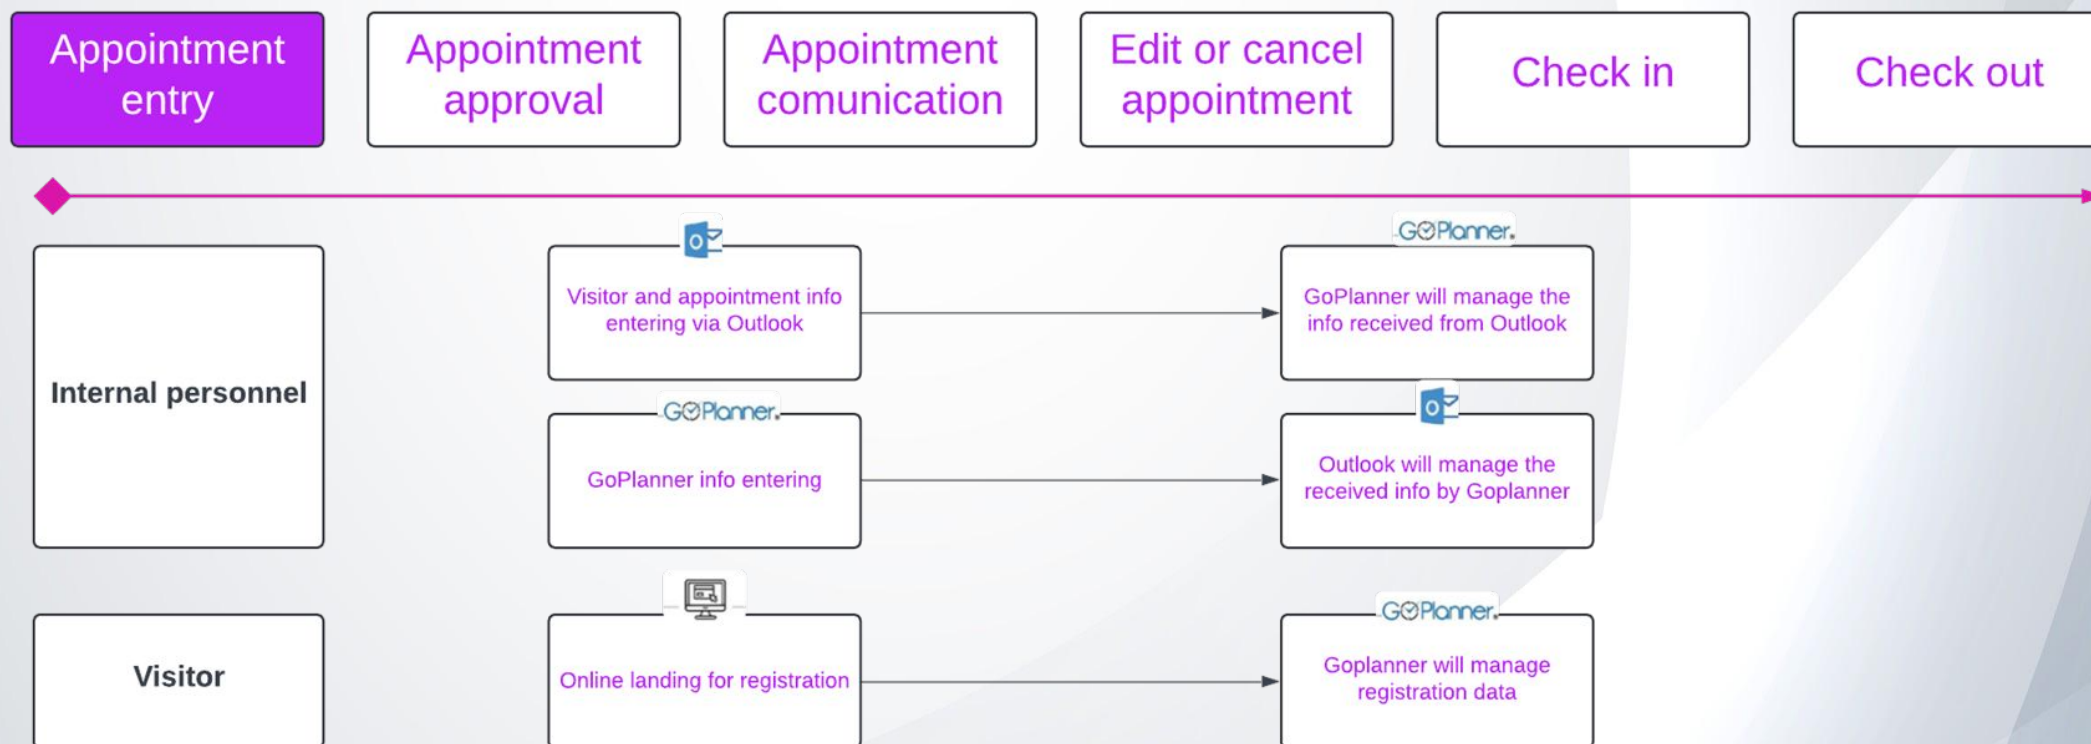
Appointment entry

Appointment approval

Appointment comunication

Edit or cancel appointment

Check in

Check out

Internal personnel

Visitor and appointment info entering via Outlook

GoPlanner

GoPlanner will manage the info received from Outlook

GoPlanner

GoPlanner info entering

Outlook will manage the received info by Goplanner

Visitor

Online landing for registration

GoPlanner

Goplanner will manage registration data